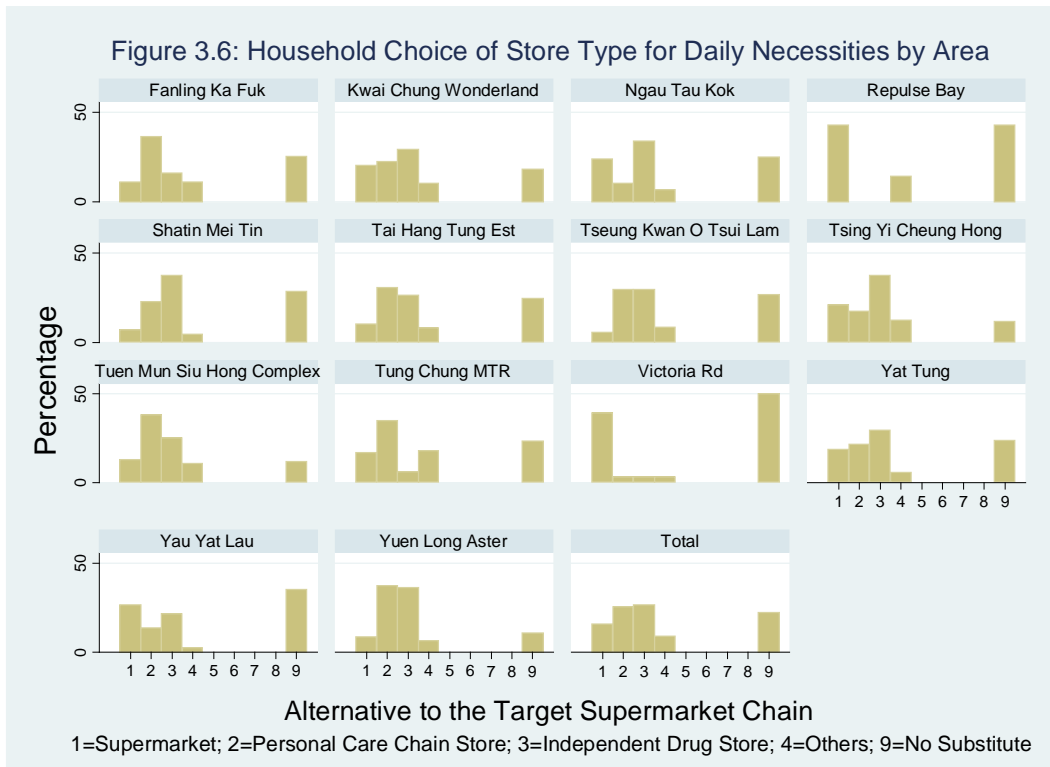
Figure 3.6: Household Choice of Store Type for Daily Necessities by Area

Fanling Ka Fuk

Kwai Chung Wonderland

Ngau Tau Kok

Repulse Bay

Shatin Mei Tin

Tai Hang Tung Est

Tseung Kwan O Tsui Lam

Tsing Yi Cheung Hong

Tuen Mun Siu Hong Complex

Tung Chung MTR

Victoria Rd

Yat Tung

Yau Yat Lau

Yuen Long Aster

Total

Percentage

0 50

0 50

0 50

0 50

1 2 3 4 5 6 7 8 9

1 2 3 4 5 6 7 8 9

1 2 3 4 5 6 7 8 9

1 2 3 4 5 6 7 8 9

Alternative to the Target Supermarket Chain

1=Supermarket; 2=Personal Care Chain Store; 3=Independent Drug Store; 4=Others; 9=No Substitute